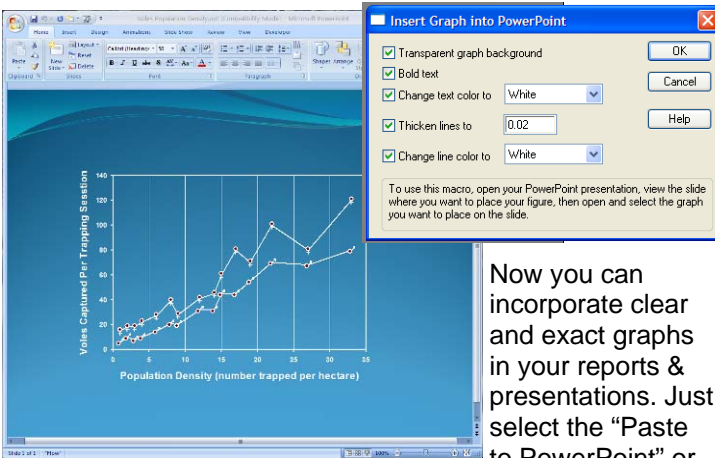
Insert Graph into PowerPoint

Transparent graph background

Bold text

Change text color to White

Thicken lines to 0.02

Change line color to White

OK

Cancel

Help

To use this macro, open your PowerPoint presentation, view the slide where you want to place your figure, then open and select the graph you want to place on the slide.

Home Insert Design Animations Slide Show Review View Developer

Paste

Clipboard

Layout

Reset

New Slide

Delete

Slides

Font

Paragraph

Shapes Arrange

Voles Captured Per Trapping Session

140

120

100

80

60

40

20

0

0 5 10 15 20 25 30 35

Population Density (number trapped per hectare)

Slide 1 of 1

Now you can incorporate clear and exact graphs in your reports & presentations. Just select the "Paste to PowerPoint" or